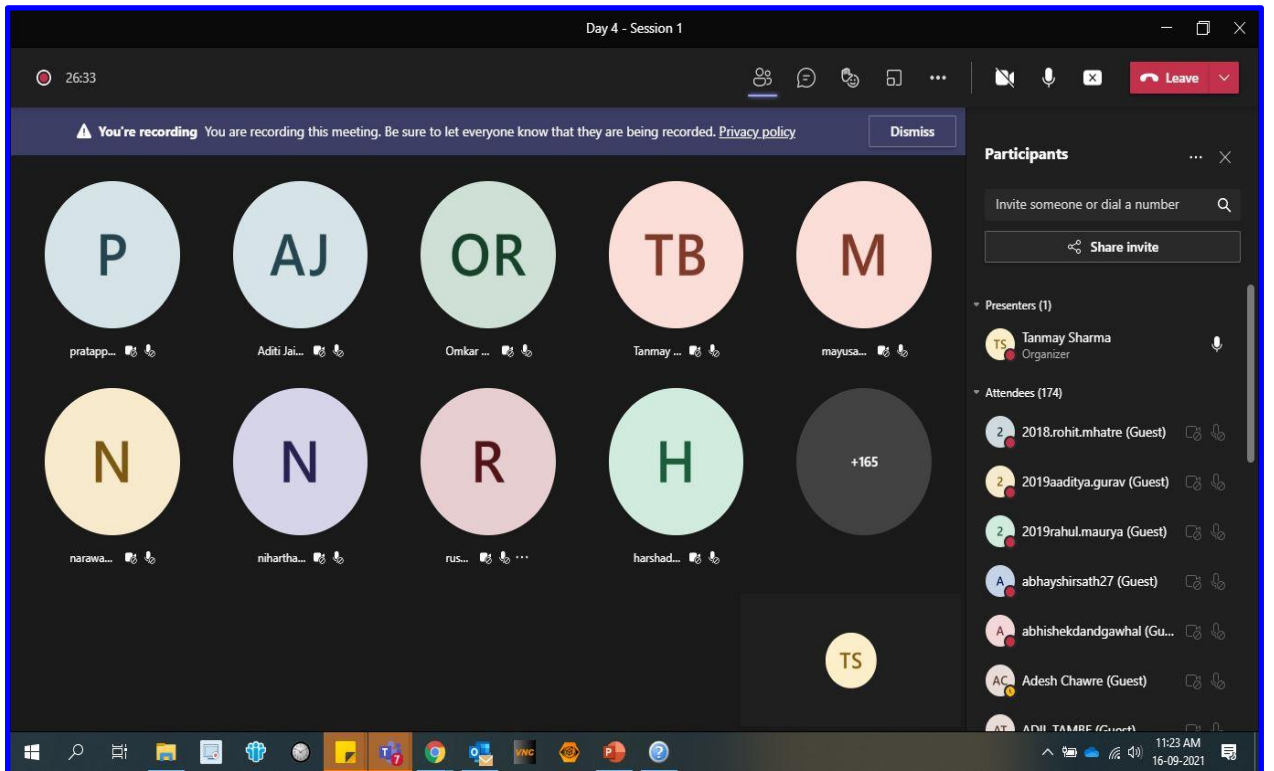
Day 4 - Session 1

26:33

Leave

You're recording You are recording this meeting. Be sure to let everyone know that they are being recorded. Privacy policy

Dismiss

P
pratapp...

AJ
Aditi Jai...

OR
Omkar ...

TB
Tanmay ...

M
mayusa...

N
narawa...

N
niharta...

R
rus...

H
harshad...

+165

TS

Participants

Invite someone or dial a number

Share invite

Presenters (1)

TS Tanmay Sharma
Organizer

Attendees (174)

2 2018.rohit.mhatre (Guest)

2 2019aaditya.gurav (Guest)

2 2019rahul.maurya (Guest)

A abhayshirsath27 (Guest)

A abhishekdandgawhal (Gu...

AC Adesh Chawre (Guest)

AT ADIL TAMBE (Guest)

11:23 AM
16-09-2021